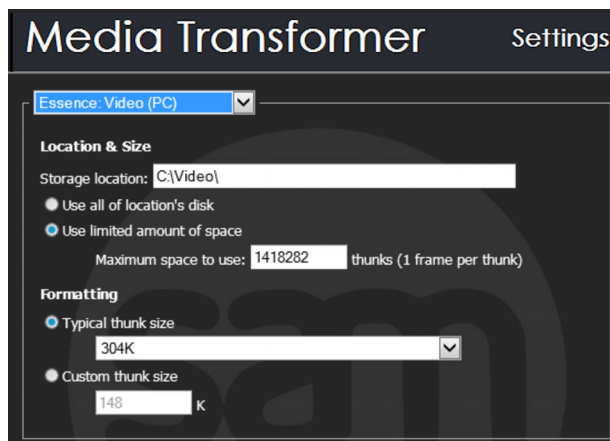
Media Transformer Settings

Essence: Video (PC)

Location & Size

Storage location: C:\Video\

Use all of location's disk

Use limited amount of space

Maximum space to use: 1418282 thunks (1 frame per thunk)

Formatting

Typical thunk size

304K

Custom thunk size

148 K